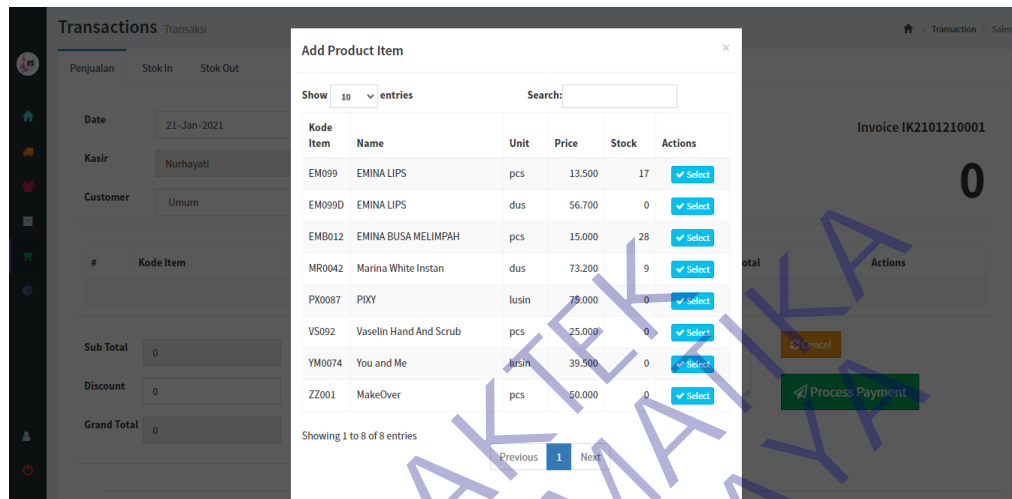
Transactions Transaksi

Transaction > Sales

Penjualan Stok In Stok Out

Date 21-Jan-2021

Kasir Nurhayati

Customer Umum

Invoice IK2101210001

0

# Kode Item

Total Actions

Sub Total 0

Discount 0

Grand Total 0

Cancel

Process Payment

Add Product Item

×

Show 10 entries

Search:

| Kode Item | Name | Unit | Price | Stock | Actions |
|---|---|---|---|---|---|
| EM099 | EMINA LIPS | pcs | 13.500 | 17 | Select |
| EM099D | EMINA LIPS | dus | 56.700 | 0 | Select |
| EMB012 | EMINA BUSA MELIMPAH | pcs | 15.000 | 28 | Select |
| MR0042 | Marina White Instan | dus | 73.200 | 9 | Select |
| PX0087 | PIXY | lusin | 75.000 | 0 | Select |
| VS092 | Vaselin Hand And Scrub | pcs | 25.000 | 0 | Select |
| YM0074 | You and Me | lusin | 39.500 | 0 | Select |
| ZZ001 | MakeOver | pcs | 50.000 | 0 | Select |

Showing 1 to 8 of 8 entries

Previous 1 Next

AKTEK MATIKA YA